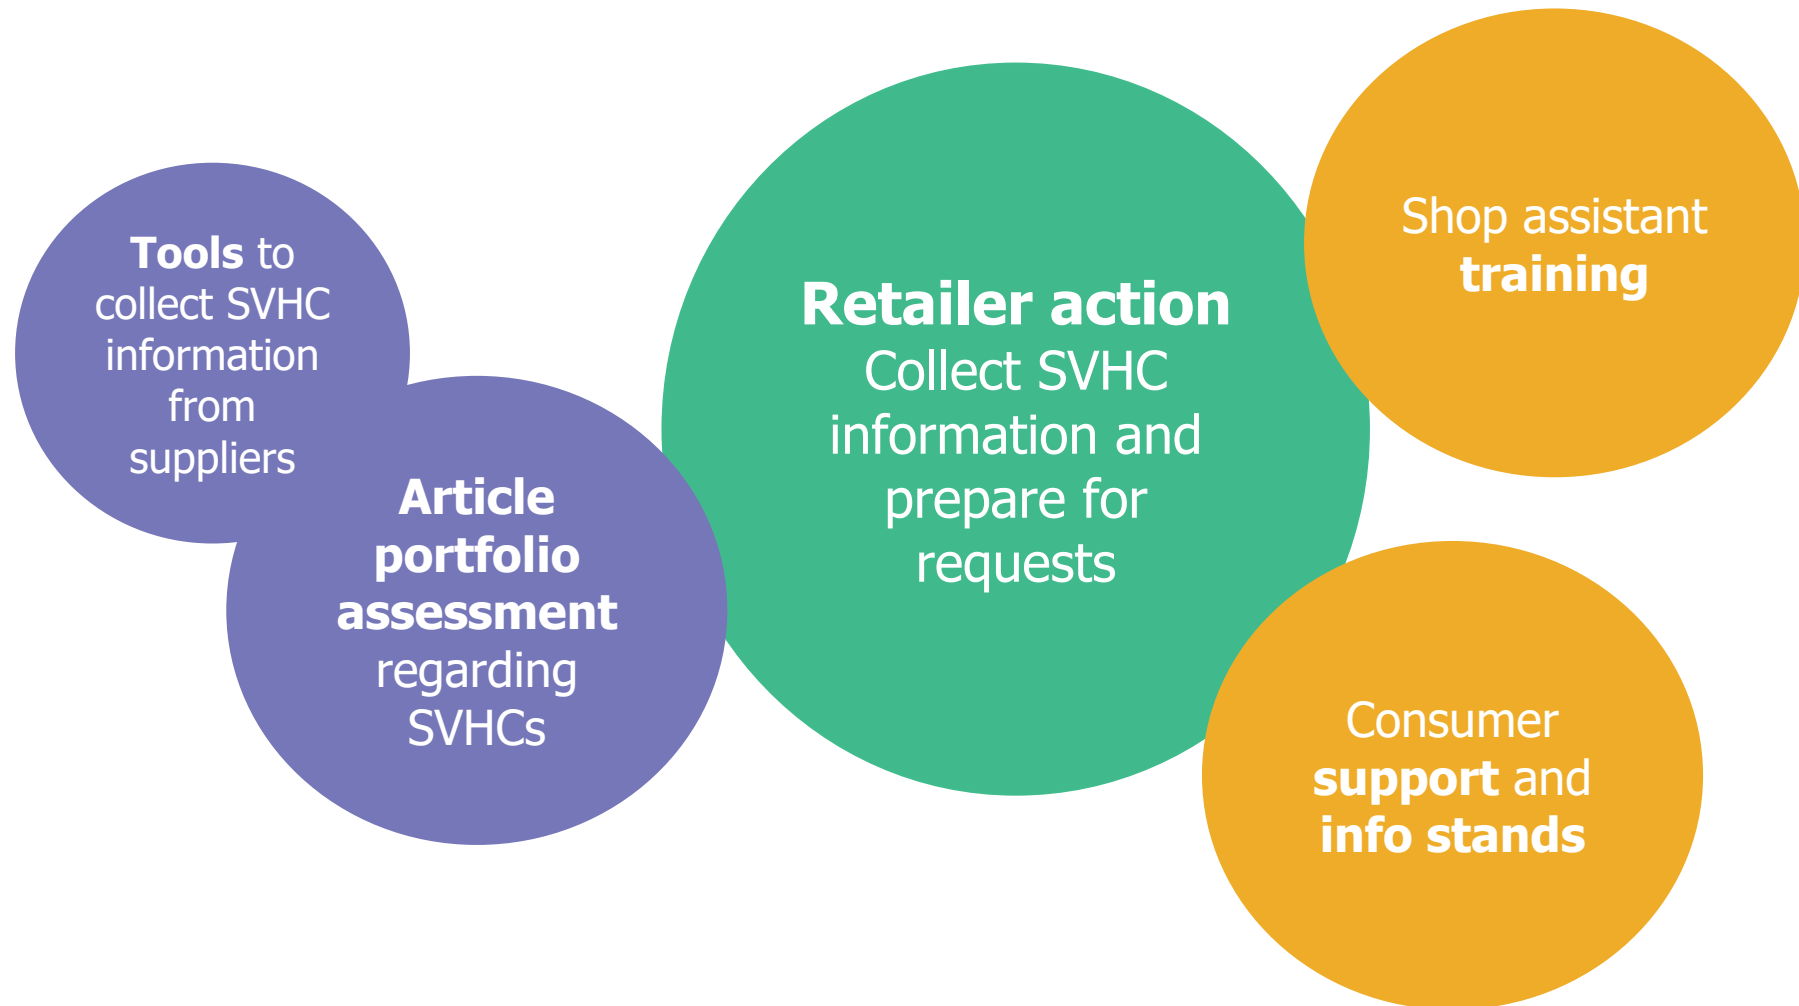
Tools to collect SVHC information from suppliers

Article portfolio assessment regarding SVHCs

Retailer action
Collect SVHC information and prepare for requests

Shop assistant training

Consumer support and info stands